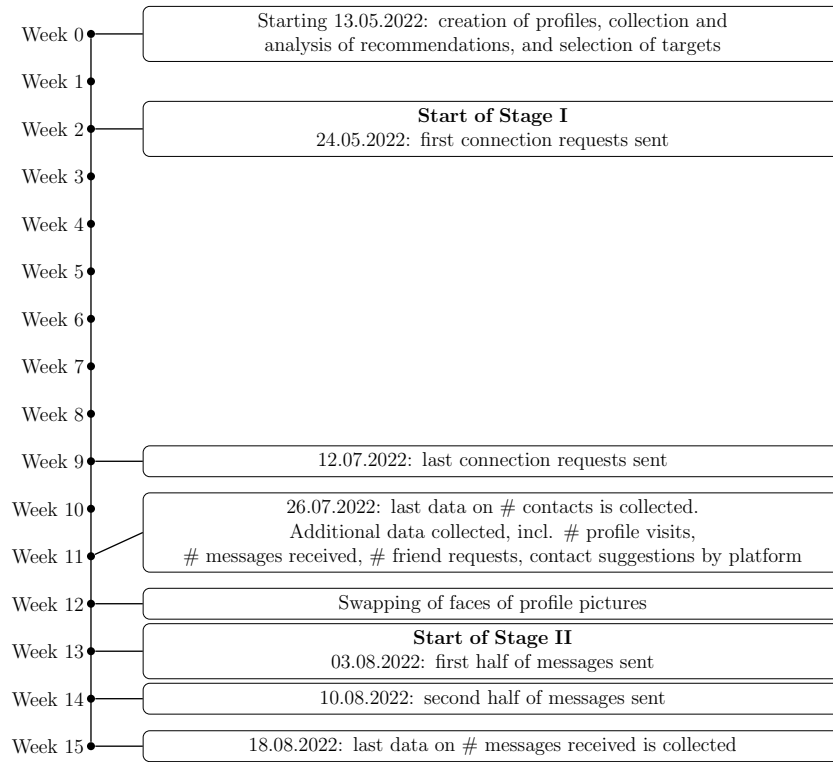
Week 0
Starting 13.05.2022: creation of profiles, collection and analysis of recommendations, and selection of targets

Week 1

Week 2
**Start of Stage I**
24.05.2022: first connection requests sent

Week 3

Week 4

Week 5

Week 6

Week 7

Week 8

Week 9
12.07.2022: last connection requests sent

Week 10

Week 11
26.07.2022: last data on # contacts is collected.
Additional data collected, incl. # profile visits, # messages received, # friend requests, contact suggestions by platform

Week 12
Swapping of faces of profile pictures

Week 13
**Start of Stage II**
03.08.2022: first half of messages sent

Week 14
10.08.2022: second half of messages sent

Week 15
18.08.2022: last data on # messages received is collected